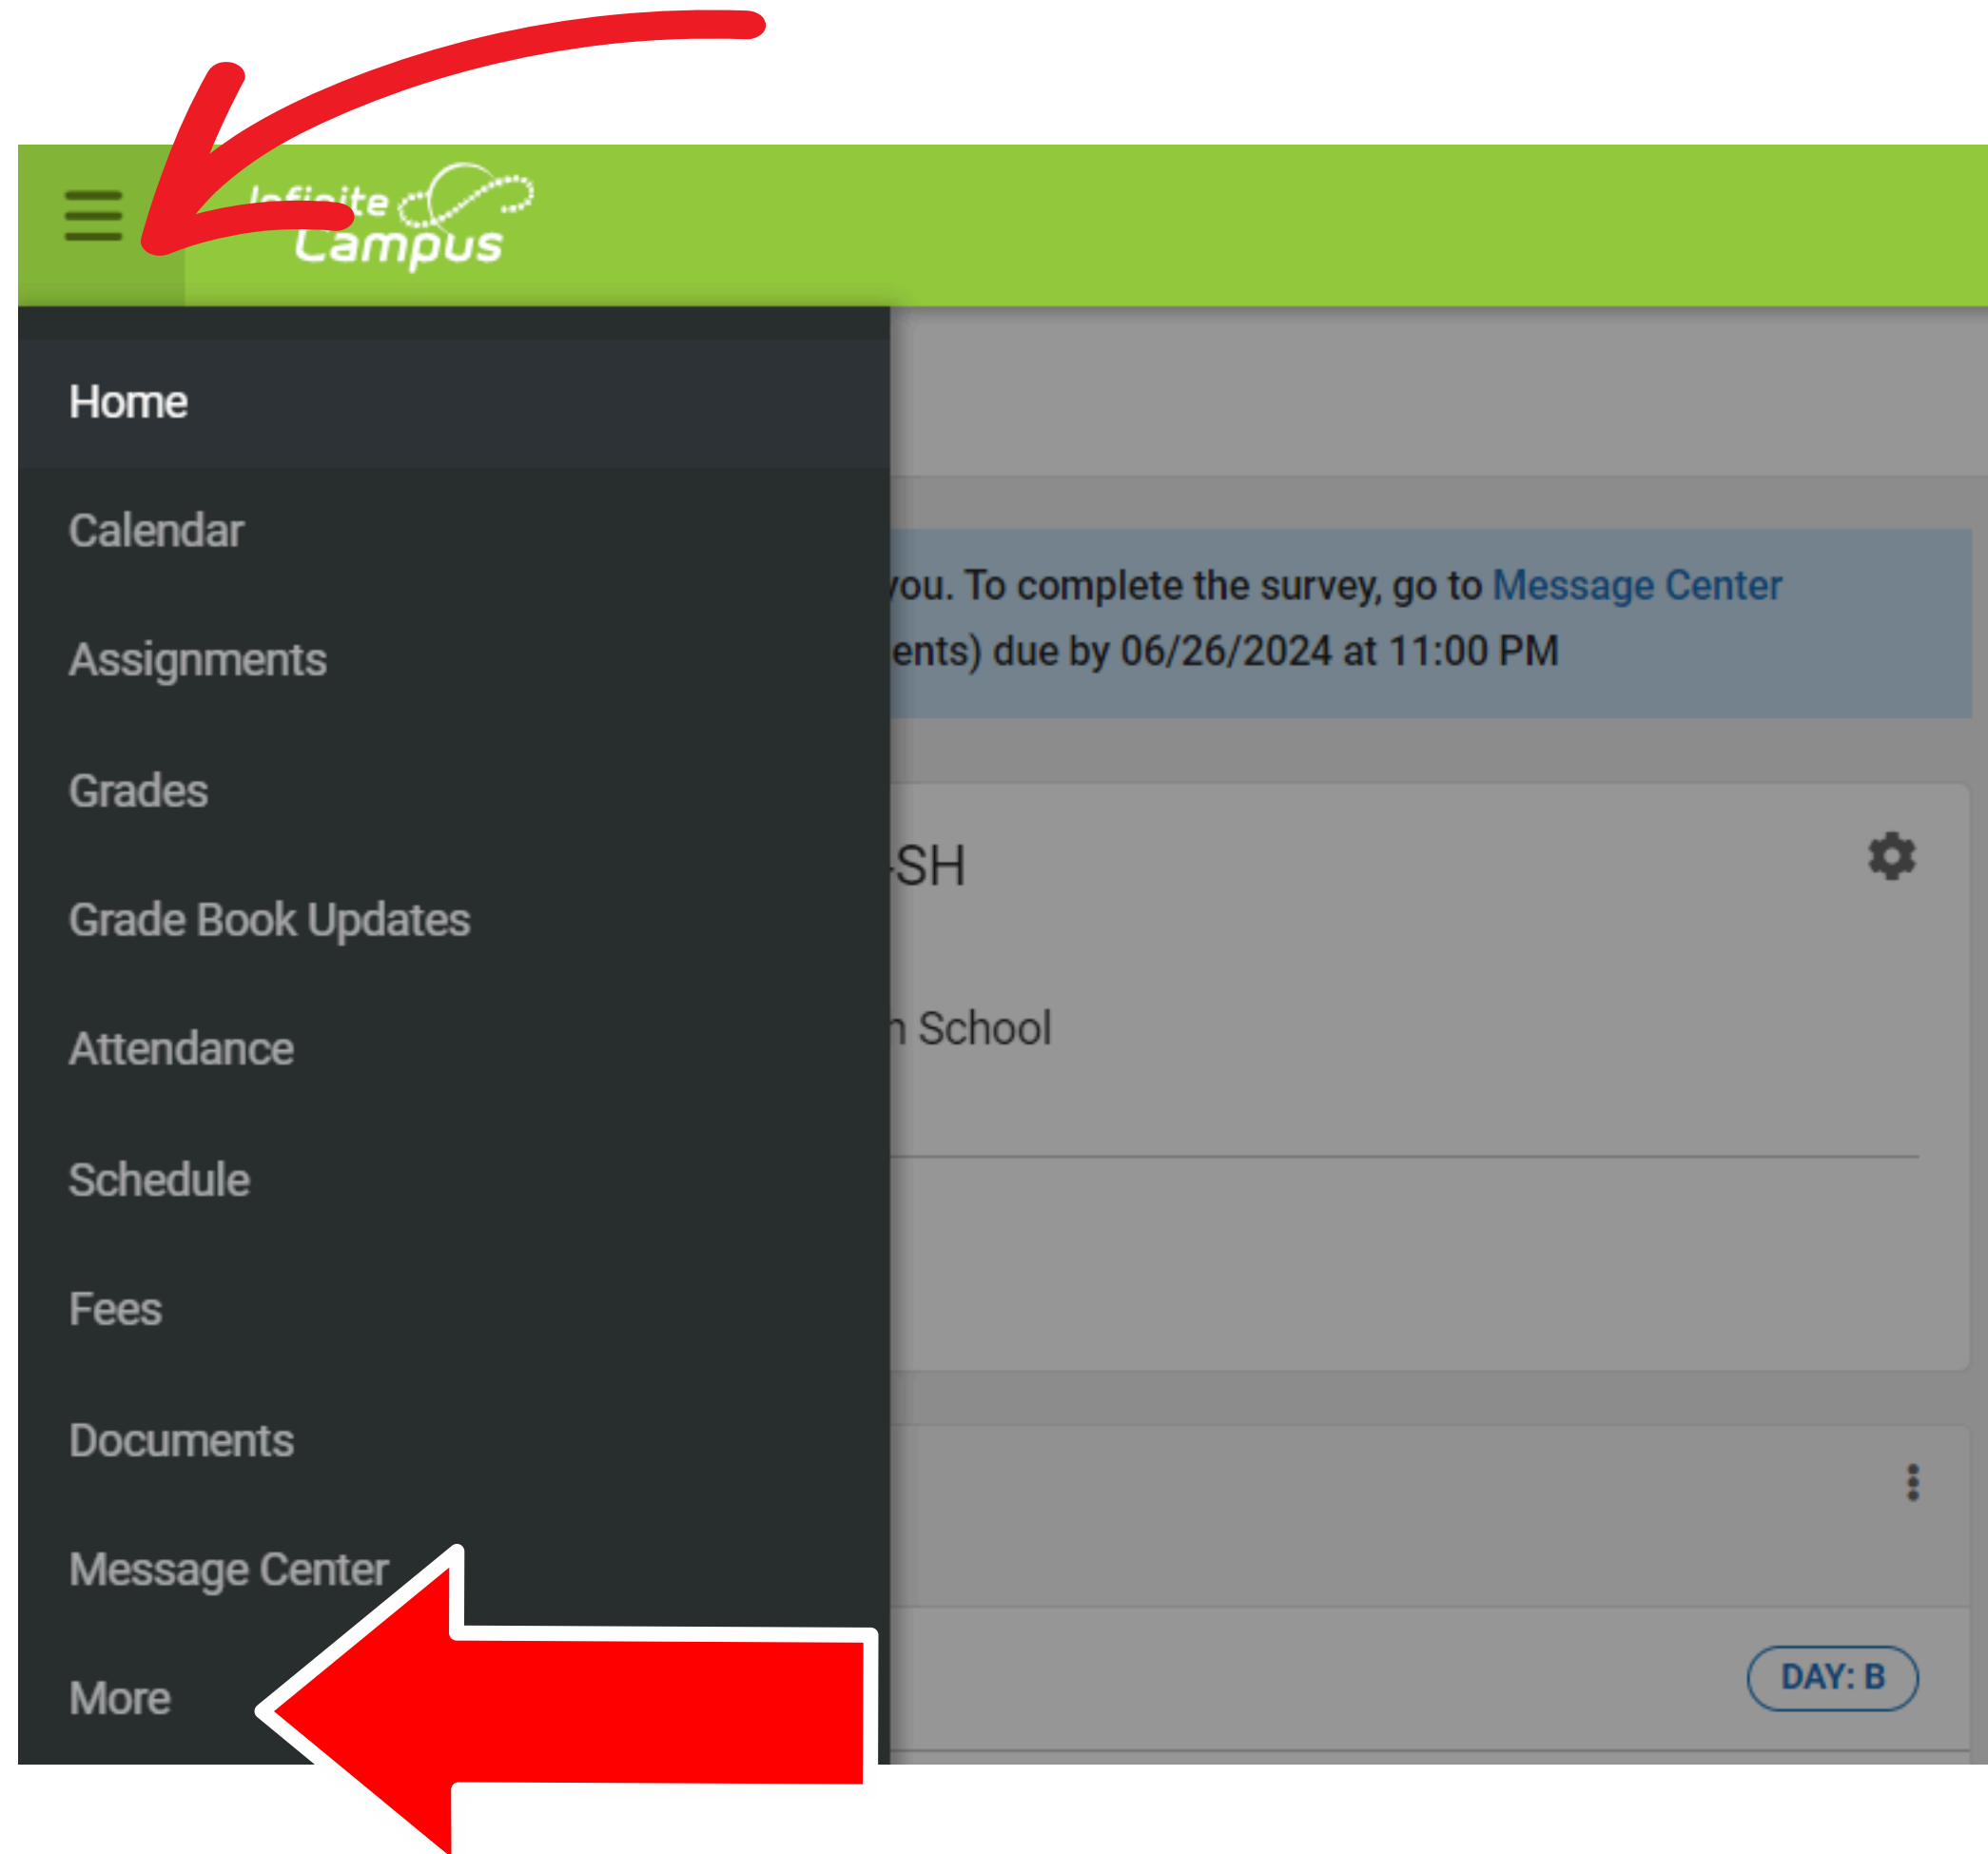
Infinite Campus

Home

Calendar

Assignments

Grades

Grade Book Updates

Attendance

Schedule

Fees

Documents

Message Center

More

you. To complete the survey, go to Message Center
ents) due by 06/26/2024 at 11:00 PM

SH

n School

DAY: B